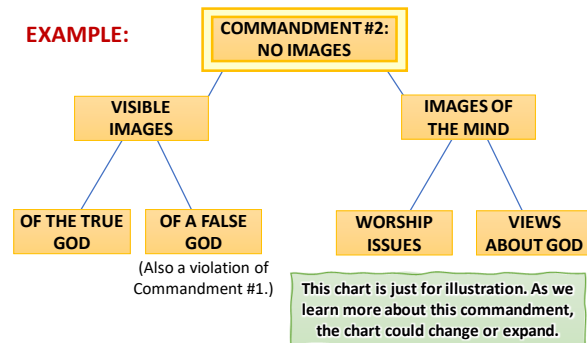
EXAMPLE:

COMMANDMENT #2: NO IMAGES

VISIBLE IMAGES

IMAGES OF THE MIND

OF THE TRUE GOD

OF A FALSE GOD

(Also a violation of Commandment #1.)

WORSHIP ISSUES

VIEWS ABOUT GOD

This chart is just for illustration. As we learn more about this commandment, the chart could change or expand.